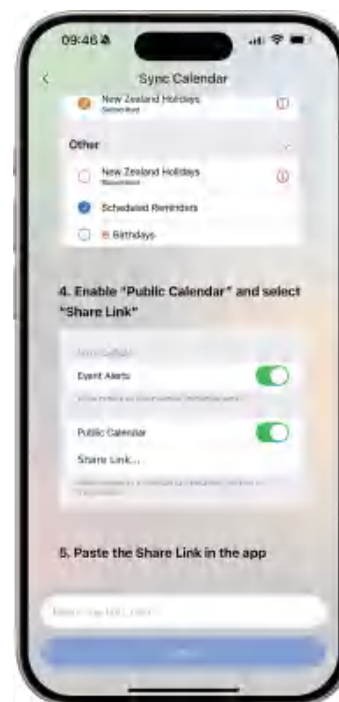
09:46

Sync Calendar

New Zealand Holidays
Subscribed

Other

New Zealand Holidays
Subscribed

Scheduled Reminders

Birthdays

4. Enable "Public Calendar" and select "Share Link"

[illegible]

Event Alerts

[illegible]

Public Calendar

Share Link...

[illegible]

5. Paste the Share Link in the app

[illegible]

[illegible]